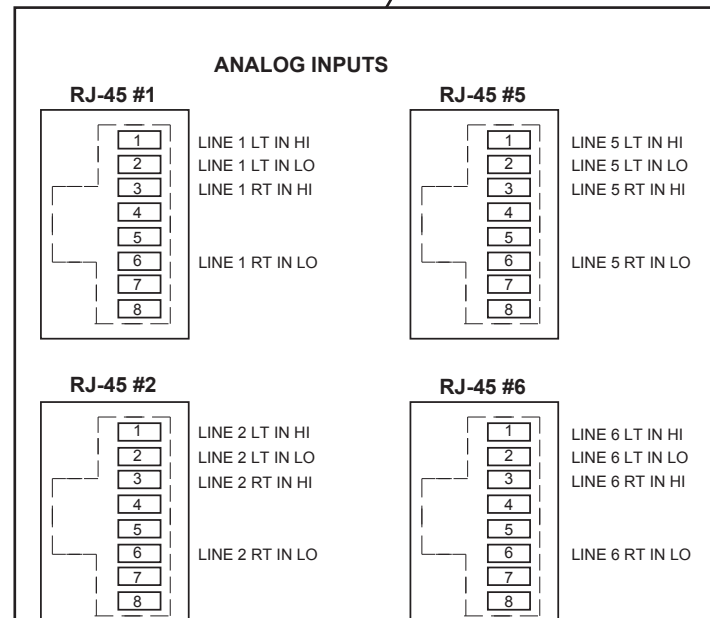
ANALOG INPUTS

RJ-45 #1

1 LINE 1 LT IN HI
2 LINE 1 LT IN LO
3 LINE 1 RT IN HI
4
5
6 LINE 1 RT IN LO
7
8

RJ-45 #5

1 LINE 5 LT IN HI
2 LINE 5 LT IN LO
3 LINE 5 RT IN HI
4
5
6 LINE 5 RT IN LO
7
8

RJ-45 #2

1 LINE 2 LT IN HI
2 LINE 2 LT IN LO
3 LINE 2 RT IN HI
4
5
6 LINE 2 RT IN LO
7
8

RJ-45 #6

1 LINE 6 LT IN HI
2 LINE 6 LT IN LO
3 LINE 6 RT IN HI
4
5
6 LINE 6 RT IN LO
7
8